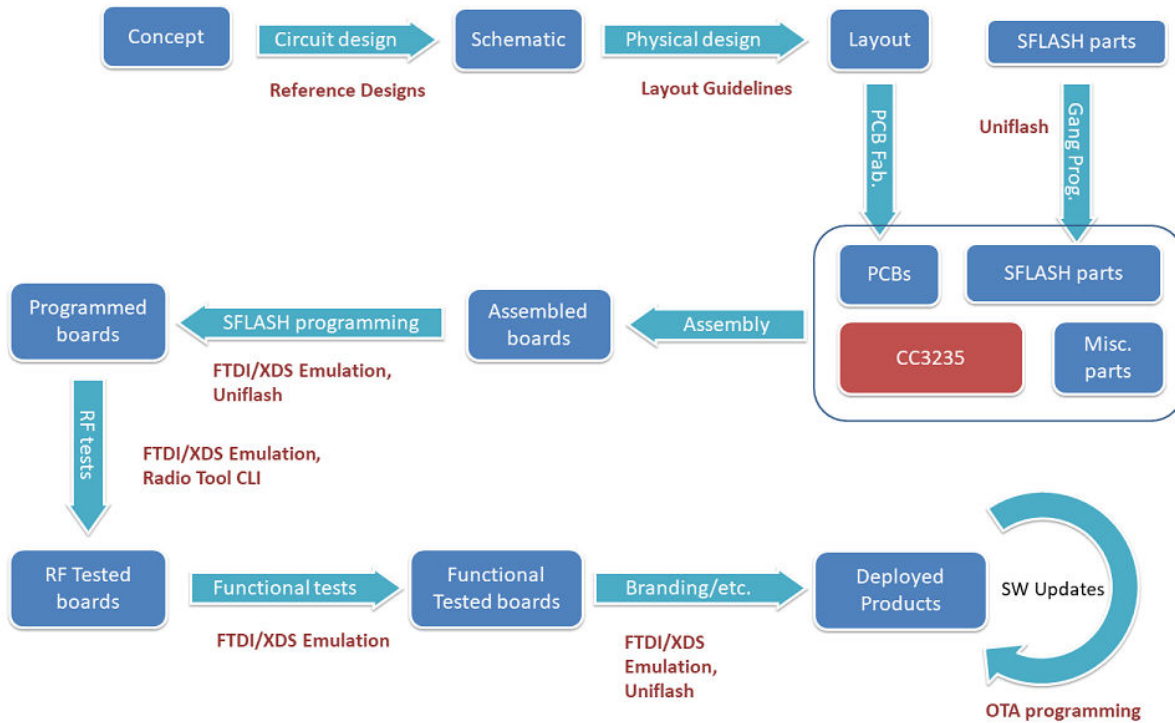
Concept

Circuit design

Reference Designs

Schematic

Physical design

Layout Guidelines

Layout

SFLASH parts

PCB Fab.

Uniflash

Gang Prog.

PCBs

SFLASH parts

CC3235

Misc. parts

Assembly

Assembled boards

SFLASH programming

Programmed boards

FTDI/XDS Emulation, Uniflash

RF tests

FTDI/XDS Emulation, Radio Tool CLI

RF Tested boards

Functional tests

FTDI/XDS Emulation

Functional Tested boards

Branding/etc.

FTDI/XDS Emulation, Uniflash

Deployed Products

SW Updates

OTA programming